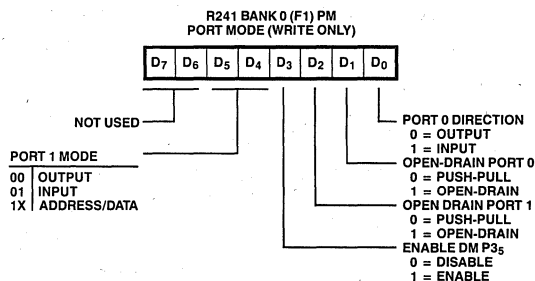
R241 BANK 0 (F1) PM
PORT MODE (WRITE ONLY)

| $D_7$ | $D_6$ | $D_5$ | $D_4$ | $D_3$ | $D_2$ | $D_1$ | $D_0$ |
|---|---|---|---|---|---|---|---|

NOT USED

PORT 1 MODE
00 OUTPUT
01 INPUT
1X ADDRESS/DATA

PORT 0 DIRECTION
0 = OUTPUT
1 = INPUT

OPEN-DRAIN PORT 0
0 = PUSH-PULL
1 = OPEN-DRAIN

OPEN DRAIN PORT 1
0 = PUSH-PULL
1 = OPEN-DRAIN

ENABLE DM $P3_5$
0 = DISABLE
1 = ENABLE